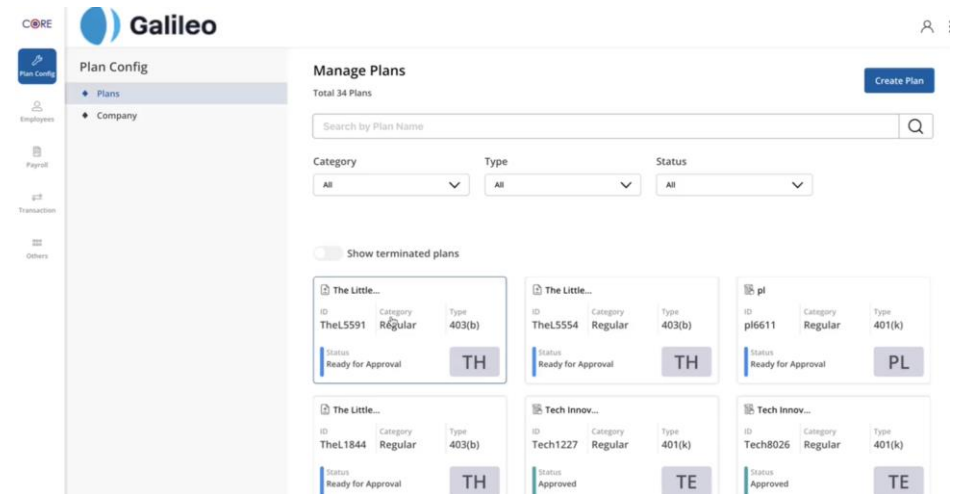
CORE

Plan Config

Employees

Payroll

Transaction

Others

Galileo

Plan Config

Plans

Company

Manage Plans

Total 34 Plans

Create Plan

Search by Plan Name

Category
All

Type
All

Status
All

Show terminated plans

The Little...
ID TheL5591
Category Regular
Type 403(b)
Status Ready for Approval
TH

The Little...
ID TheL5554
Category Regular
Type 403(b)
Status Ready for Approval
TH

pl
ID pl6611
Category Regular
Type 401(k)
Status Ready for Approval
PL

The Little...
ID TheL1844
Category Regular
Type 403(b)
Status Ready for Approval
TH

Tech Innov...
ID Tech1227
Category Regular
Type 401(k)
Status Approved
TE

Tech Innov...
ID Tech8026
Category Regular
Type 401(k)
Status Approved
TE